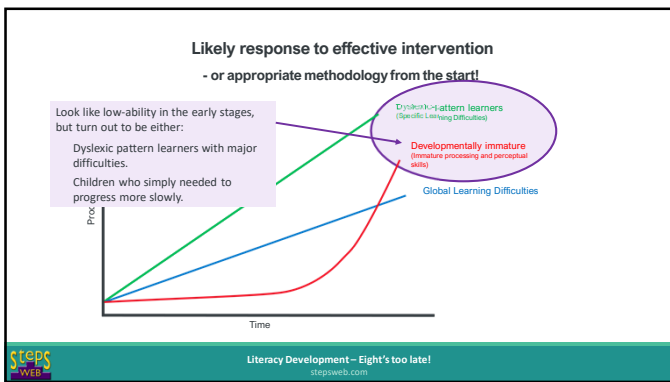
Likely response to effective intervention

- or appropriate methodology from the start!

Look like low-ability in the early stages, but turn out to be either:

Dyslexic pattern learners with major difficulties.

Children who simply needed to progress more slowly.

Dyslexic pattern learners
(Specific Learning Difficulties)

Developmentally immature
(Immature processing and perceptual skills)

Global Learning Difficulties

Pro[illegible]

Time

STEPS WEB

Literacy Development – Eight's too late!
stepsweb.com